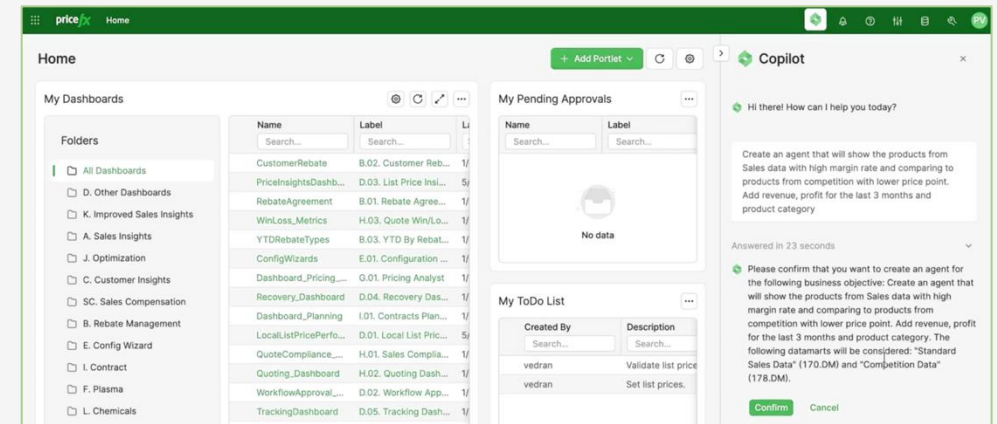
pricefx Home

PV

Home

+ Add Portlet

My Dashboards

Folders

All Dashboards
D. Other Dashboards
K. Improved Sales Insights
A. Sales Insights
J. Optimization
C. Customer Insights
SC. Sales Compensation
B. Rebate Management
E. Config Wizard
I. Contract
F. Plasma
L. Chemicals

| Name | Label | La |
|---|---|---|
| Search... | Search... | |
| CustomerRebate | B.02. Customer Reb... | 1/ |
| PriceInsightsDashb... | D.03. List Price Insi... | 5/ |
| RebateAgreement | B.01. Rebate Agree... | 1/ |
| WinLoss_Metrics | H.03. Quote Win/Lo... | 1/ |
| YTDRebateTypes | B.03. YTD By Rebat... | 1/ |
| ConfigWizards | E.01. Configuration ... | 1/ |
| Dashboard_Pricing_... | G.01. Pricing Analyst | 1/ |
| Recovery_Dashboard | D.04. Recovery Das... | 1/ |
| Dashboard_Planning | I.01. Contracts Plan... | 1/ |
| LocalListPricePerfo... | D.01. Local List Pric... | 5/ |
| QuoteCompliance_... | H.01. Sales Complia... | 1/ |
| Quoting_Dashboard | H.02. Quote Dash... | 1/ |
| WorkflowApproval_... | D.02. Workflow App... | 1/ |
| TrackingDashboard | D.05. Tracking Dash... | 1/ |

My Pending Approvals

| Name | Label |
|---|---|
| Search... | Search... |

No data

My ToDo List

| Created By | Description |
|---|---|
| Search... | Search... |
| vedran | Validate list price |
| vedran | Set list prices. |

Copilot

Hi there! How can I help you today?

Create an agent that will show the products from Sales data with high margin rate and comparing to products from competition with lower price point. Add revenue, profit for the last 3 months and product category

Answered in 23 seconds

Please confirm that you want to create an agent for the following business objective: Create an agent that will show the products from Sales data with high margin rate and comparing to products from competition with lower price point. Add revenue, profit for the last 3 months and product category. The following datamarts will be considered: "Standard Sales Data" (170.DM) and "Competition Data" (178.DM).

Confirm Cancel